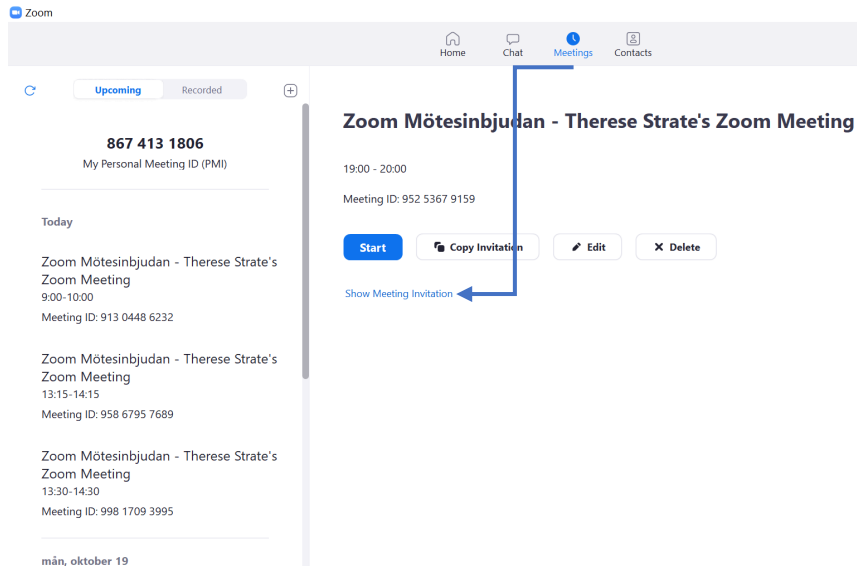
Zoom

Home Chat Meetings Contacts

Upcoming Recorded

867 413 1806
My Personal Meeting ID (PMI)

Today

Zoom Mötesinbjudan - Therese Strate's Zoom Meeting
9:00-10:00
Meeting ID: 913 0448 6232

Zoom Mötesinbjudan - Therese Strate's Zoom Meeting
13:15-14:15
Meeting ID: 958 6795 7689

Zoom Mötesinbjudan - Therese Strate's Zoom Meeting
13:30-14:30
Meeting ID: 998 1709 3995

mån, oktober 19

Zoom Mötesinbjudan - Therese Strate's Zoom Meeting

19:00 - 20:00

Meeting ID: 952 5367 9159

Start Copy Invitation Edit Delete

Show Meeting Invitation